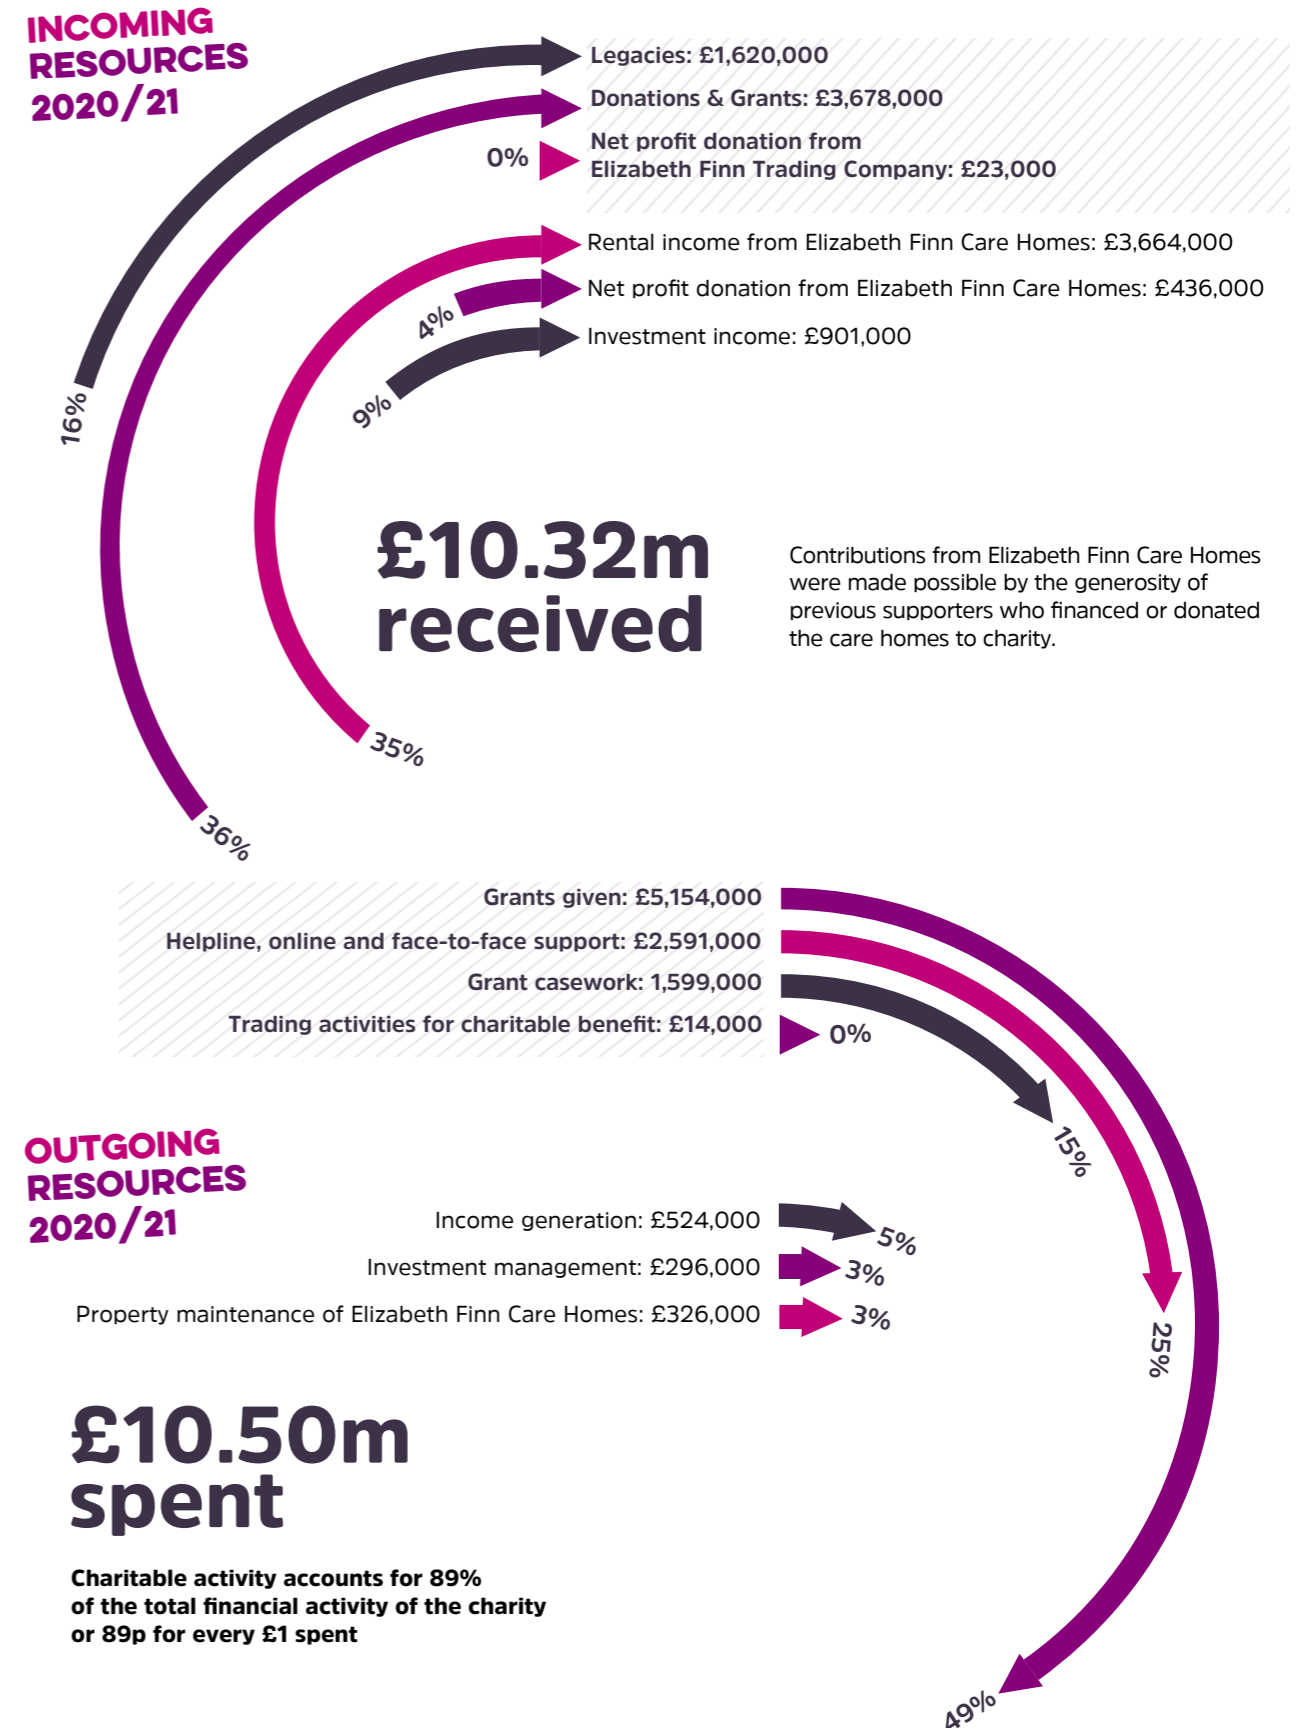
INCOMING RESOURCES 2020/21

Legacies: £1,620,000

Donations & Grants: £3,678,000

0%

Net profit donation from Elizabeth Finn Trading Company: £23,000

Rental income from Elizabeth Finn Care Homes: £3,664,000

Net profit donation from Elizabeth Finn Care Homes: £436,000

4%

Investment income: £901,000

9%

16%

£10.32m received

Contributions from Elizabeth Finn Care Homes were made possible by the generosity of previous supporters who financed or donated the care homes to charity.

35%

36%

Grants given: £5,154,000

Helpline, online and face-to-face support: £2,591,000

Grant casework: 1,599,000

Trading activities for charitable benefit: £14,000

0%

15%

OUTGOING RESOURCES 2020/21

Income generation: £524,000

5%

Investment management: £296,000

3%

Property maintenance of Elizabeth Finn Care Homes: £326,000

3%

25%

£10.50m spent

Charitable activity accounts for 89% of the total financial activity of the charity or 89p for every £1 spent

49%